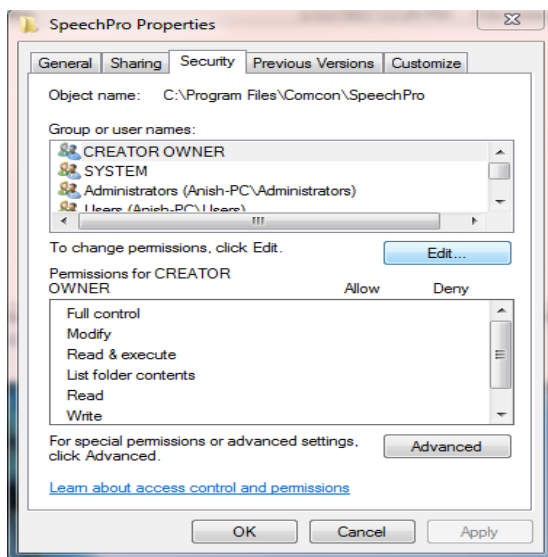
SpeechPro Properties

General | Sharing | Security | Previous Versions | Customize

Object name: C:\Program Files\Comcon\SpeechPro

Group or user names:

CREATOR OWNER
SYSTEM
Administrators (Anish-PC\Administrators)
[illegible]

To change permissions, click Edit.

Edit...

Permissions for CREATOR OWNER

Allow

Deny

Full control
Modify
Read & execute
List folder contents
Read
Write

For special permissions or advanced settings, click Advanced.

Advanced

Learn about access control and permissions

OK

Cancel

Apply